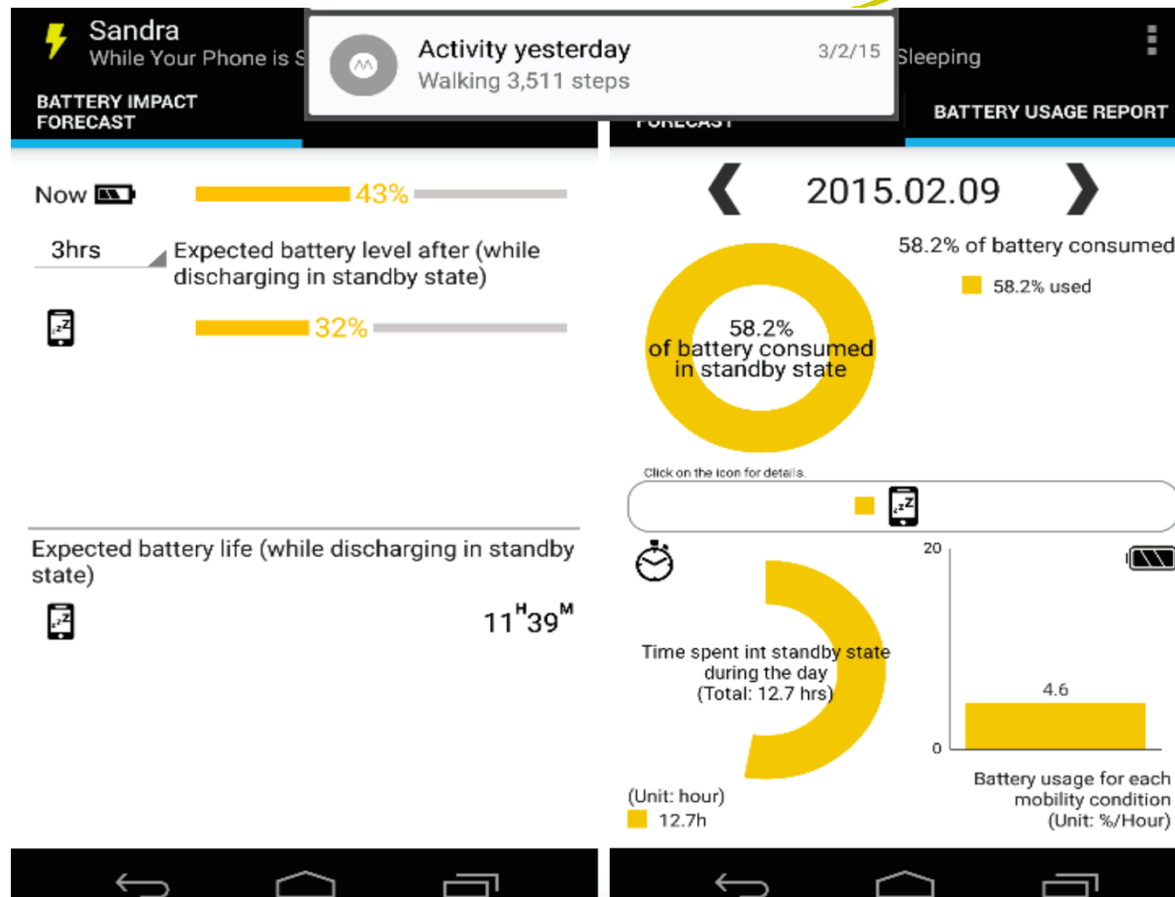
Sandra
While Your Phone is S

Activity yesterday
Walking 3,511 steps
3/2/15

Sleeping

BATTERY IMPACT FORECAST

FORECAST

BATTERY USAGE REPORT

Now 43%

3hrs Expected battery level after (while discharging in standby state)

32%

Expected battery life (while discharging in standby state)

$11^{H}39^{M}$

2015.02.09

58.2% of battery consumed

58.2% used

58.2%
of battery consumed
in standby state

Click on the icon for details.

20

0

Time spent int standby state during the day
(Total: 12.7 hrs)

4.6

(Unit: hour)
12.7h

Battery usage for each mobility condition
(Unit: %/Hour)